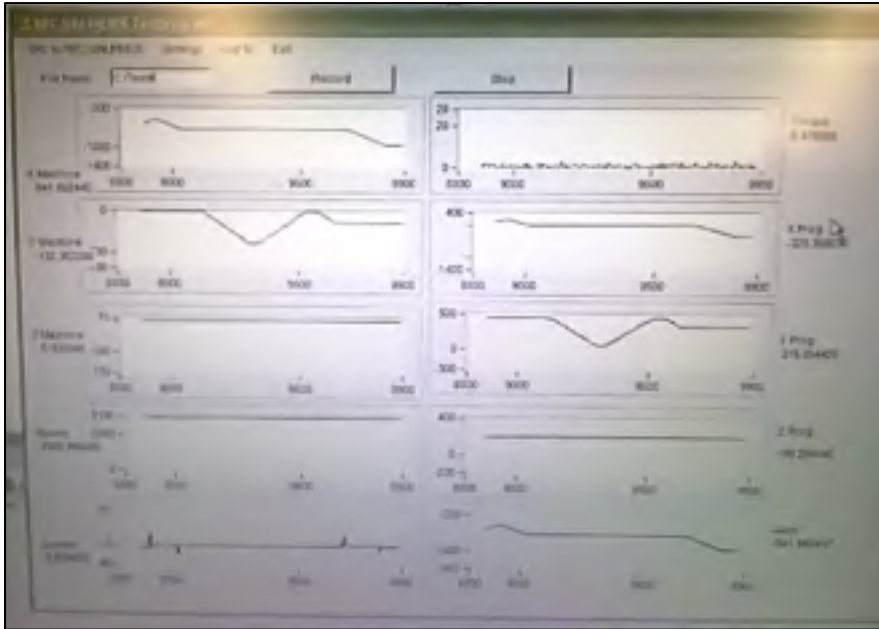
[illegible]

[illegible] Settings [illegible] Exit

File Name: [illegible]

Record

Stop

-200
-100
-400
8300 9000 9500 9900

X Machine
541.002440

20
20
0
8300 9000 9500 9900

Torque
0.470000

0
Y Machine
-132.302200
-30
-35
8300 9000 9500 9900

400
-1400
8300 9000 9500 9900

X Prog
-325.000000

Z Machine
0.000000
8300 9000 9500 9900

500
0
-500
8300 9000 9500 9900

Y Prog
215.004400

Speed
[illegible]
2000
0
8300 9000 9500 9900

400
0
8300 9000 9500 9900

Z Prog
-96.200000

Current
1.504400
8300 9000 9500 9900

-200
-400
8300 9000 9500 9900

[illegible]
541.002440